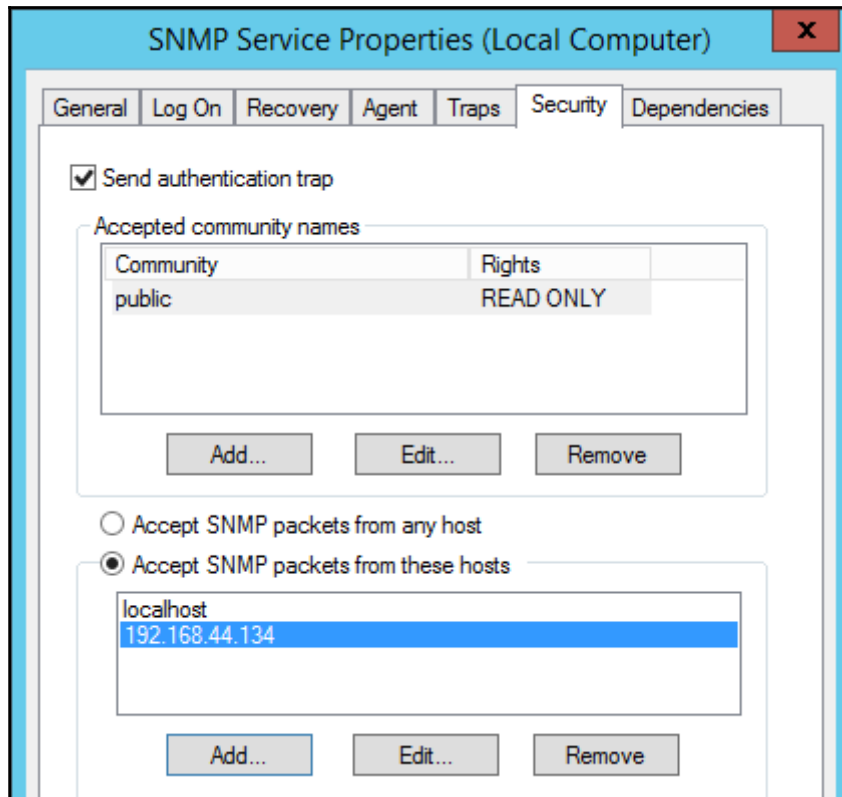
SNMP Service Properties (Local Computer)

x

General | Log On | Recovery | Agent | Traps | Security | Dependencies

Send authentication trap

Accepted community names

| Community | Rights |
|---|---|
| public | READ ONLY |

Add... Edit... Remove

Accept SNMP packets from any host

Accept SNMP packets from these hosts

localhost
192.168.44.134

Add... Edit... Remove